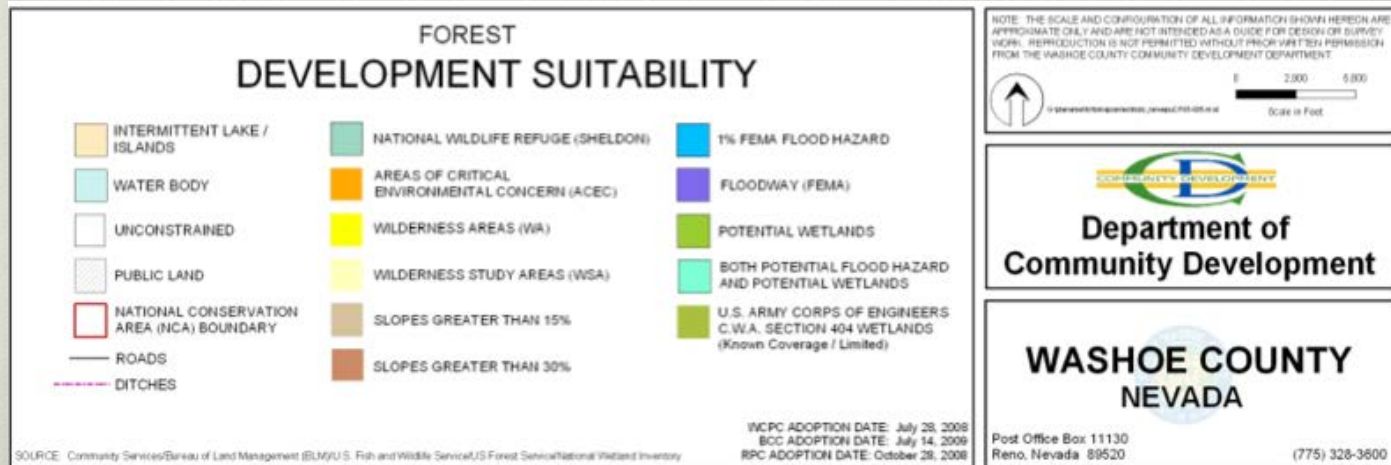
FOREST
DEVELOPMENT SUITABILITY

INTERMITTENT LAKE / ISLANDS

WATER BODY

UNCONSTRAINED

PUBLIC LAND

NATIONAL CONSERVATION AREA (NCA) BOUNDARY

ROADS

DITCHES

NATIONAL WILDLIFE REFUGE (SHELDON)

AREAS OF CRITICAL ENVIRONMENTAL CONCERN (ACEC)

WILDERNESS AREAS (WA)

WILDERNESS STUDY AREAS (WSA)

SLOPES GREATER THAN 15%

SLOPES GREATER THAN 30%

1% FEMA FLOOD HAZARD

FLOODWAY (FEMA)

POTENTIAL WETLANDS

BOTH POTENTIAL FLOOD HAZARD AND POTENTIAL WETLANDS

U.S. ARMY CORPS OF ENGINEERS C.W.A. SECTION 404 WETLANDS (Known Coverage / Limited)

WCPC ADOPTION DATE: July 28, 2008
BCC ADOPTION DATE: July 14, 2009
RPC ADOPTION DATE: October 28, 2009

SOURCE: Community Services/Bureau of Land Management (BLM)/U.S. Fish and Wildlife Service/US Forest Service/National Wetland Inventory

NOTE: THE SCALE AND CONFIGURATION OF ALL INFORMATION SHOWN HEREON ARE APPROXIMATE ONLY AND ARE NOT INTENDED AS A GUIDE FOR DESIGN OR SURVEY WORK. REPRODUCTION IS NOT PERMITTED WITHOUT PRIOR WRITTEN PERMISSION FROM THE WASHOE COUNTY COMMUNITY DEVELOPMENT DEPARTMENT.

0 2,000 6,000
Scale in Feet

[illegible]

COMMUNITY DEVELOPMENT

Department of Community Development

WASHOE COUNTY
NEVADA

Post Office Box 11130
Reno, Nevada 89520

(775) 328-3600